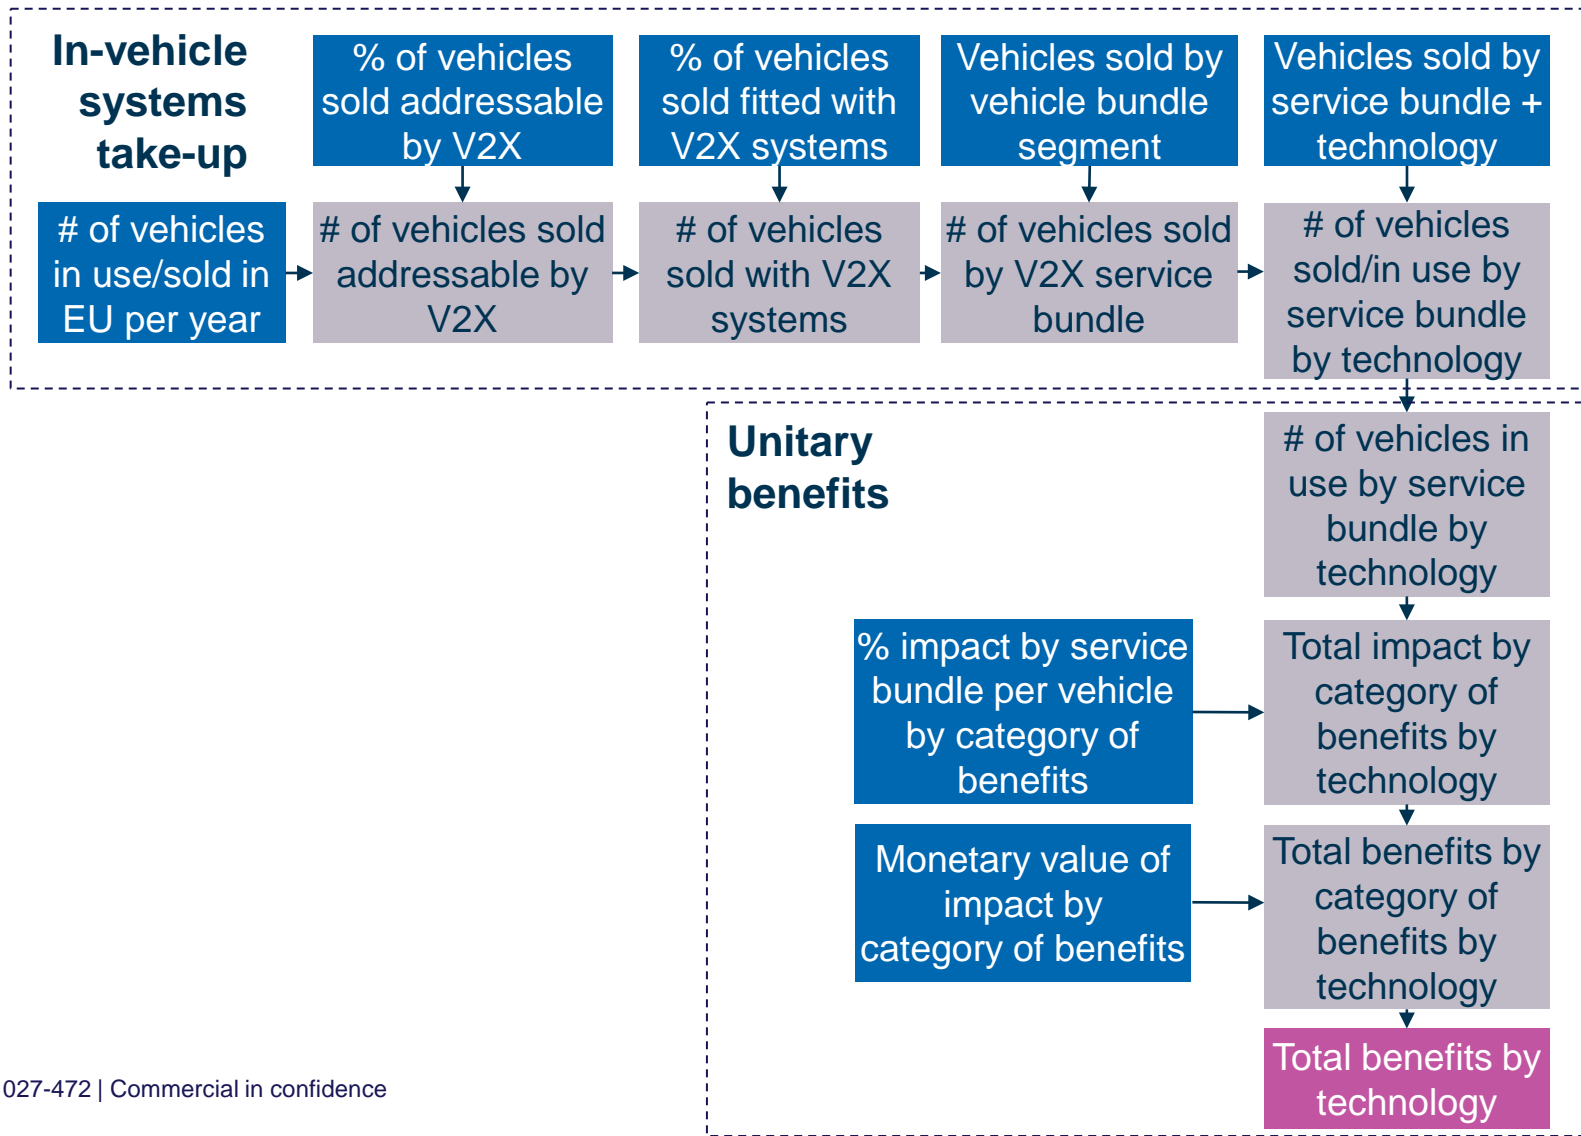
In-vehicle systems take-up

% of vehicles sold addressable by V2X

% of vehicles sold fitted with V2X systems

Vehicles sold by vehicle bundle segment

Vehicles sold by service bundle + technology

# of vehicles in use/sold in EU per year

# of vehicles sold addressable by V2X

# of vehicles sold with V2X systems

# of vehicles sold by V2X service bundle

# of vehicles sold/in use by service bundle by technology

Unitary benefits

# of vehicles in use by service bundle by technology

% impact by service bundle per vehicle by category of benefits

Total impact by category of benefits by technology

Monetary value of impact by category of benefits

Total benefits by category of benefits by technology

Total benefits by technology

027-472 | Commercial in confidence